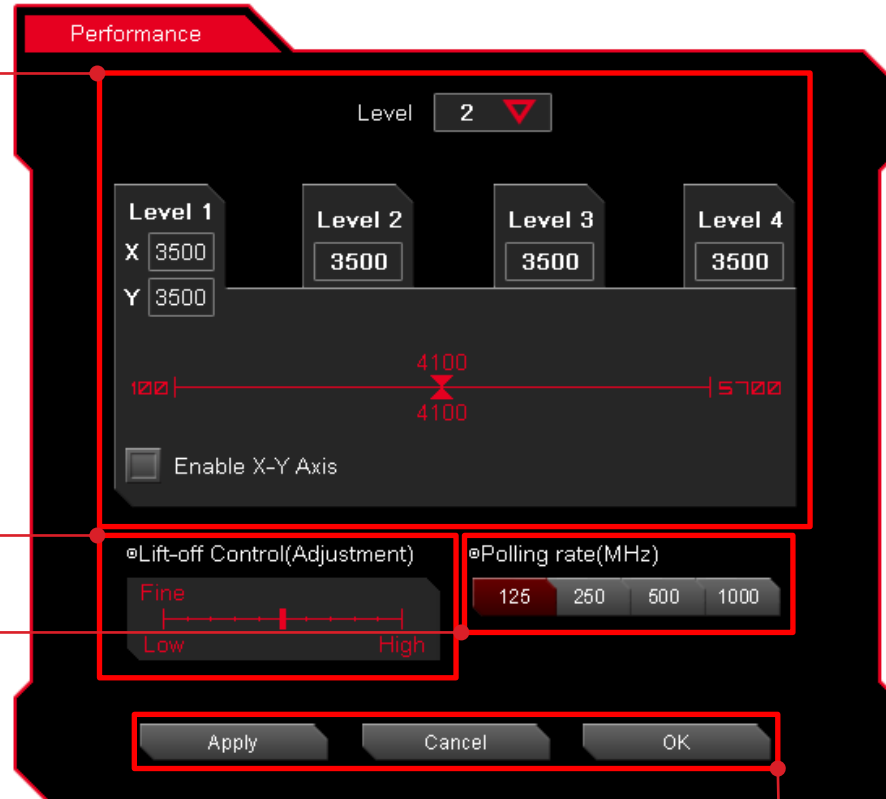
Performance

Level 2

Level 1
X 3500
Y 3500

Level 2
3500

Level 3
3500

Level 4
3500

4100
100
5700
4100

Enable X-Y Axis

Lift-off Control(Adjustment)
Fine
Low
High

Polling rate(MHz)
125 250 500 1000

Apply
Cancel
OK